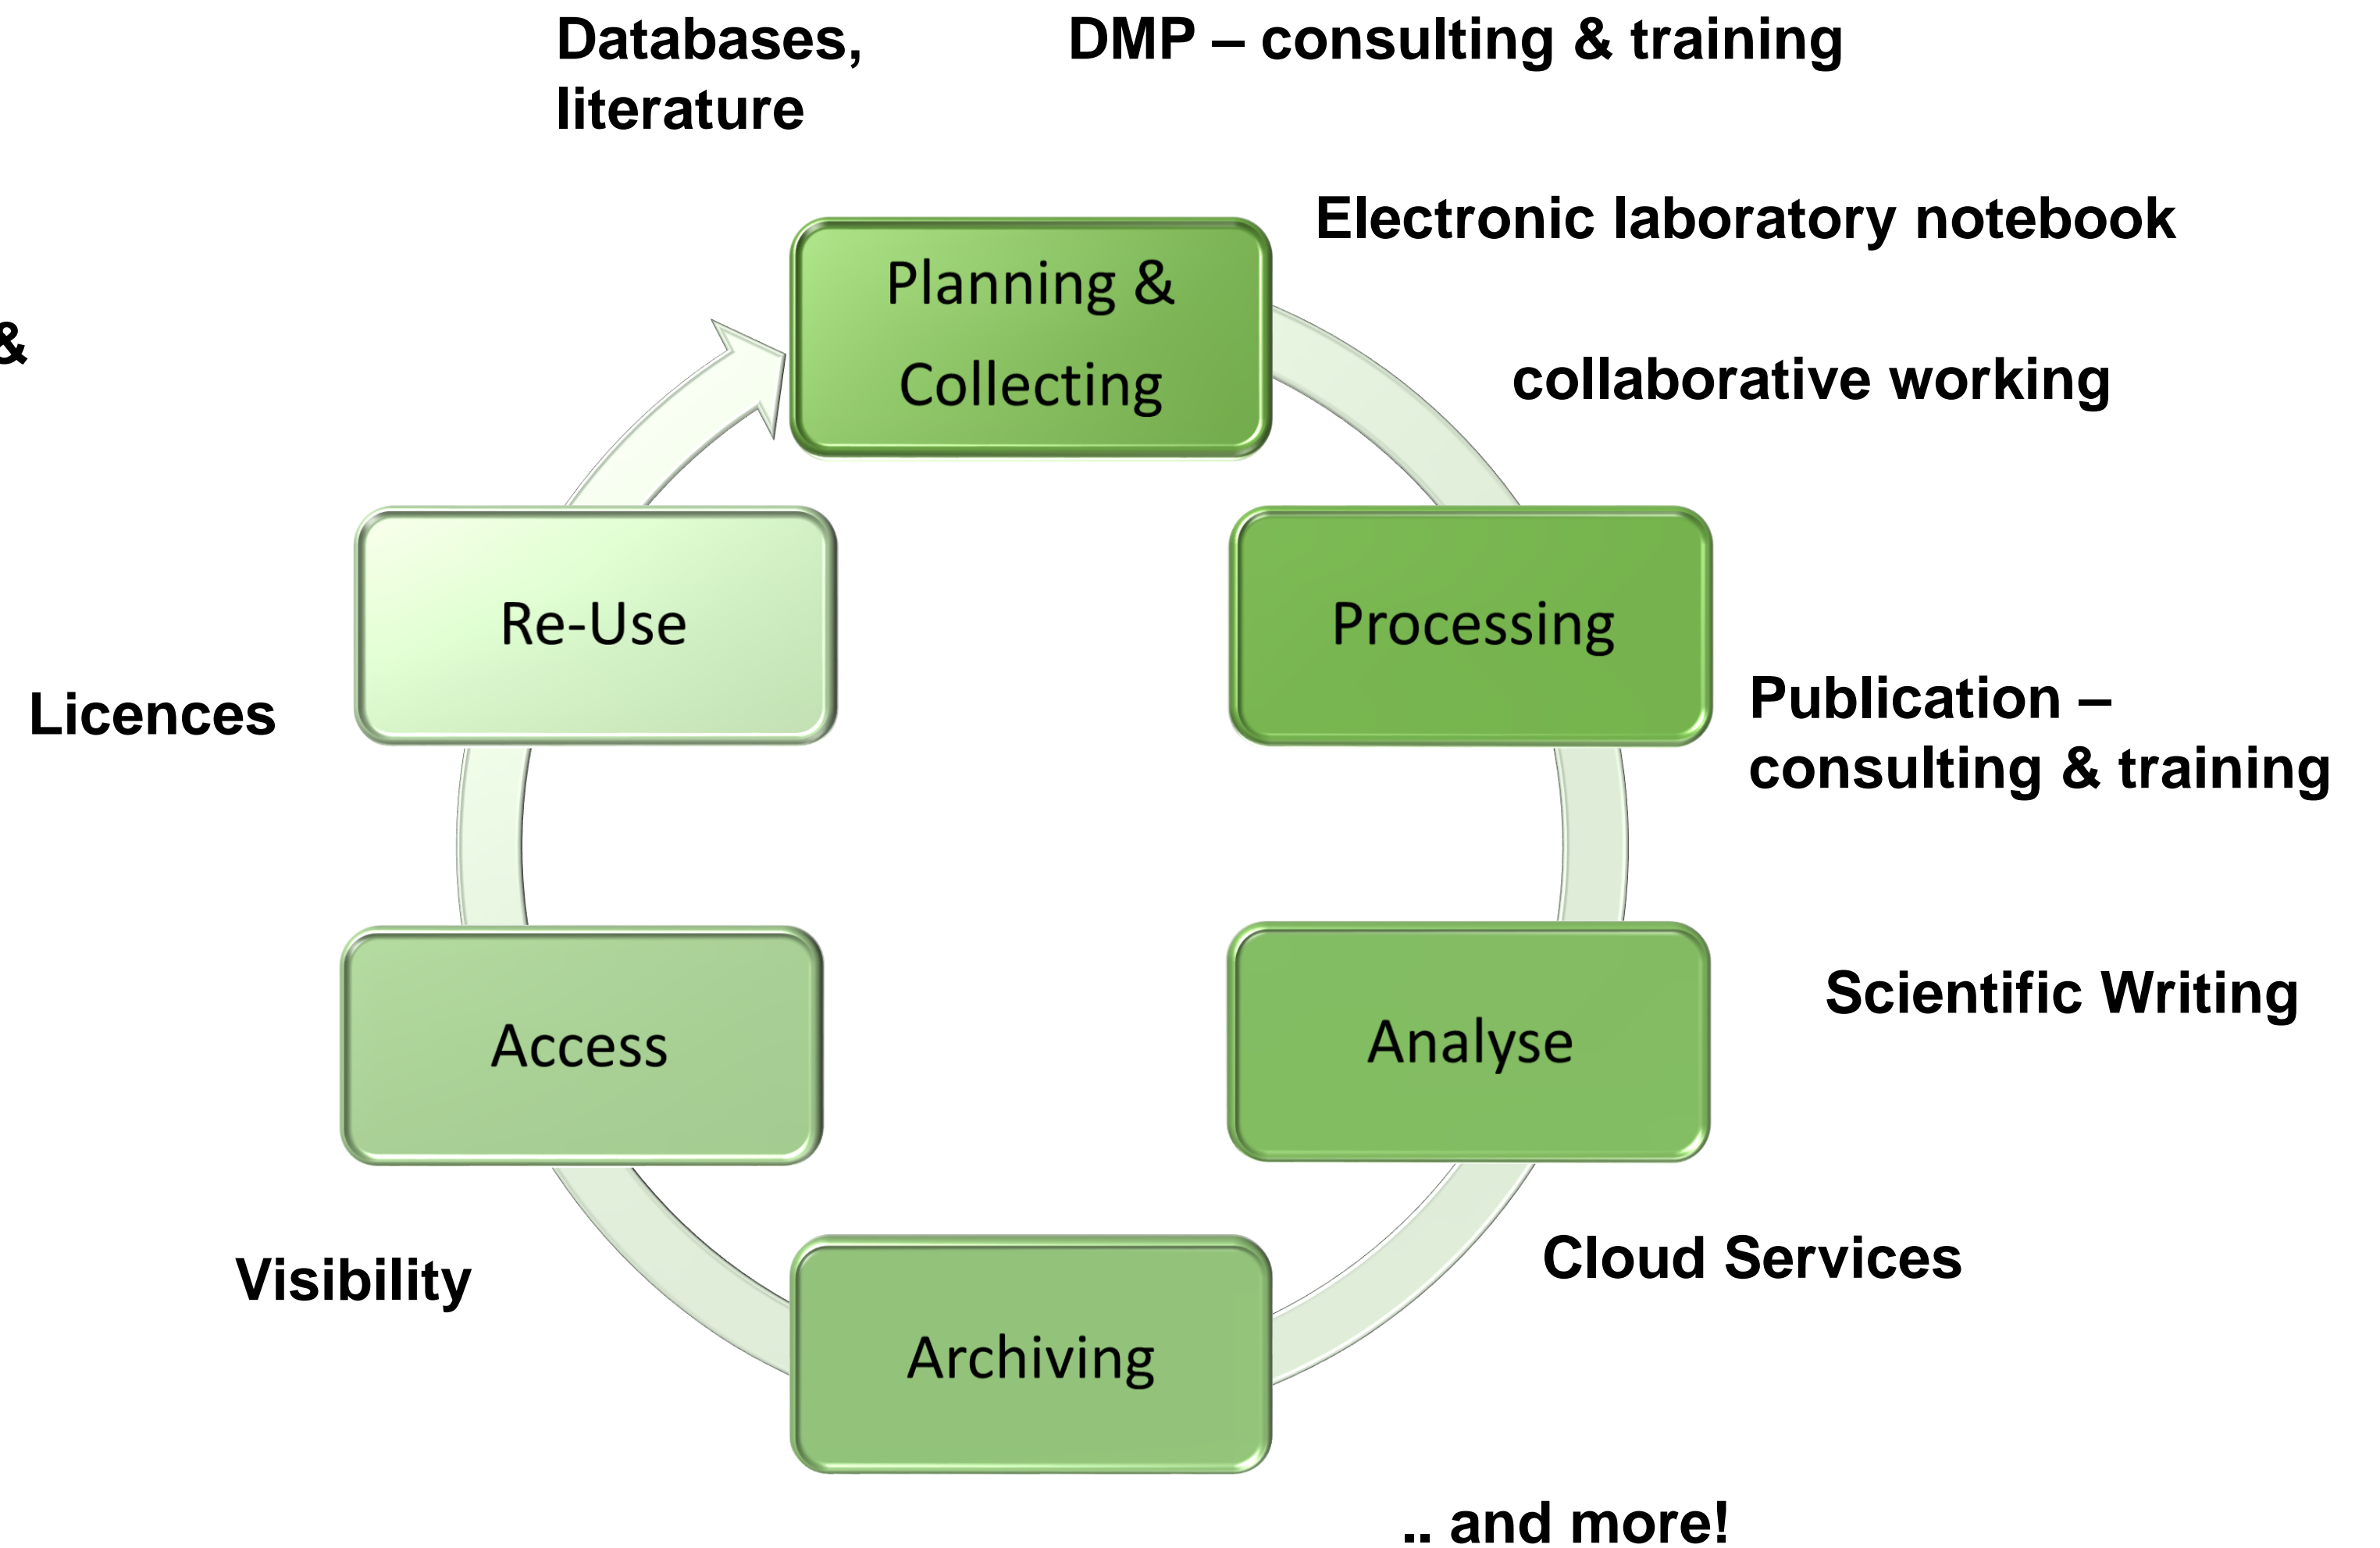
Databases, literature

DMP – consulting & training

Electronic laboratory notebook

&

Planning & Collecting

collaborative working

Re-Use

Processing

Licences

Publication – consulting & training

Access

Analyse

Scientific Writing

Cloud Services

Visibility

Archiving

.. and more!